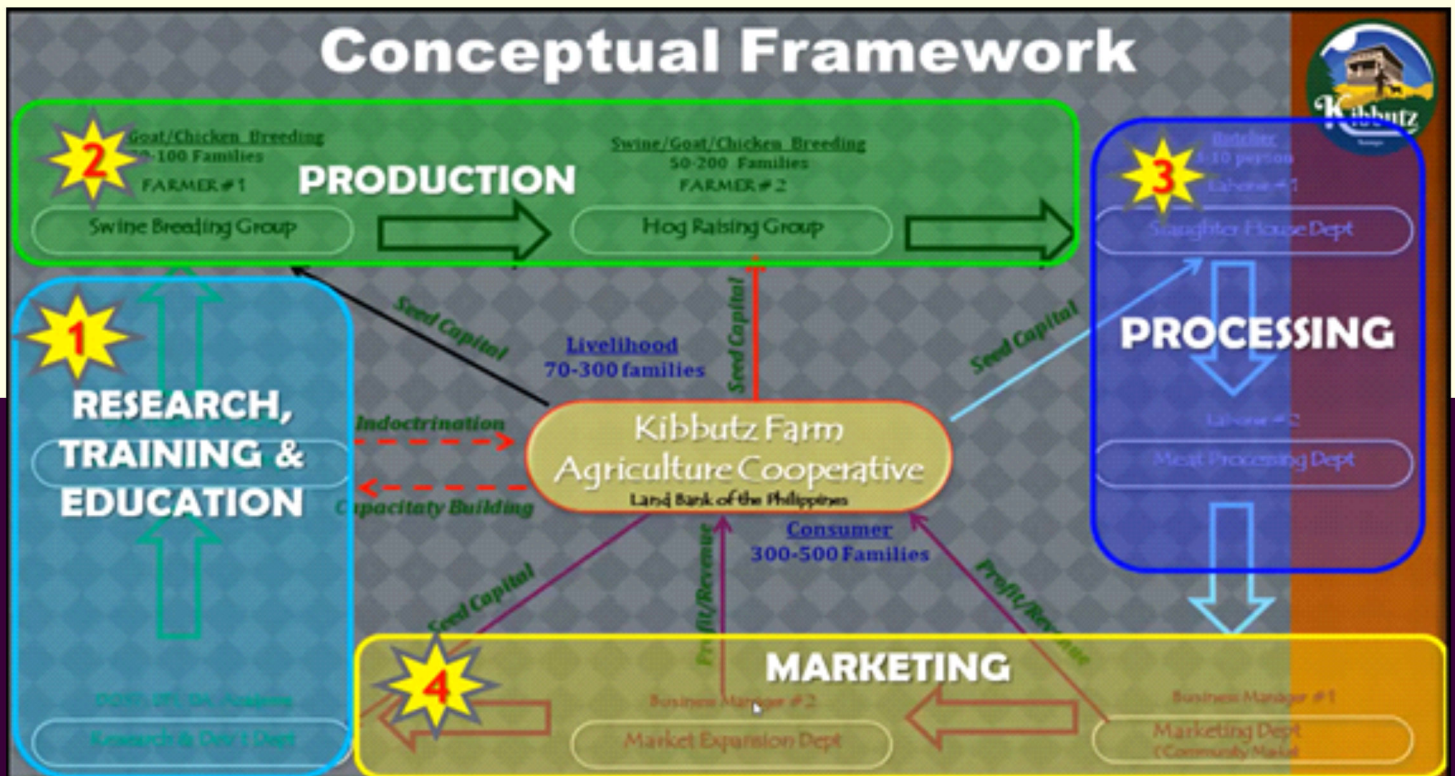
Conceptual Framework

Kibbutz

2
Goat/Chicken Breeding
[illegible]-100 Families
FARMER # 1
PRODUCTION
Swine Breeding Group

Swine/Goat/Chicken Breeding
50-200 Families
FARMER # 2
Hog Raising Group

3
Butcher
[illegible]-10 person
Laborer # 1
Slaughter House Dept
PROCESSING
Laborer # 2
Meat Processing Dept

1
RESEARCH, TRAINING & EDUCATION
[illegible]
Research & Dev't Dept

Seed Capital
Livelihood
70-300 families
Seed Capital
Seed Capital
Indoctrination
Capacitaty Building

Kibbutz Farm
Agriculture Cooperative
Land Bank of the Philippines

Consumer
300-500 Families

Seed Capital
Profit/Revenue
Profit/Revenue

4
MARKETING
Business Manager # 2
Market Expansion Dept
Business Manager # 1
Marketing Dept
(Community Mall)